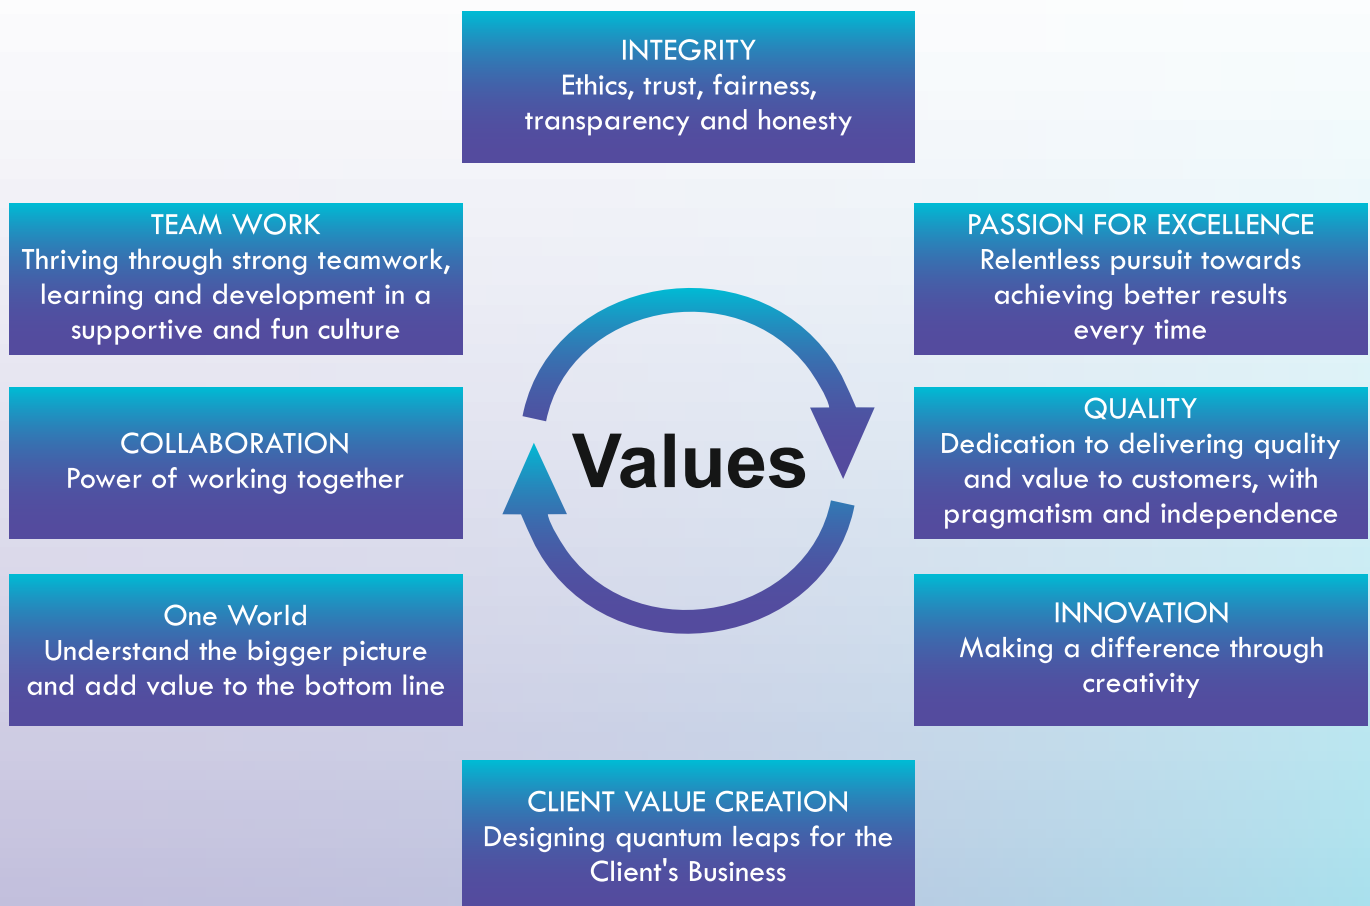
INTEGRITY
Ethics, trust, fairness, transparency and honesty

TEAM WORK
Thriving through strong teamwork, learning and development in a supportive and fun culture

PASSION FOR EXCELLENCE
Relentless pursuit towards achieving better results every time

COLLABORATION
Power of working together

Values

QUALITY
Dedication to delivering quality and value to customers, with pragmatism and independence

One World
Understand the bigger picture and add value to the bottom line

INNOVATION
Making a difference through creativity

CLIENT VALUE CREATION
Designing quantum leaps for the Client's Business